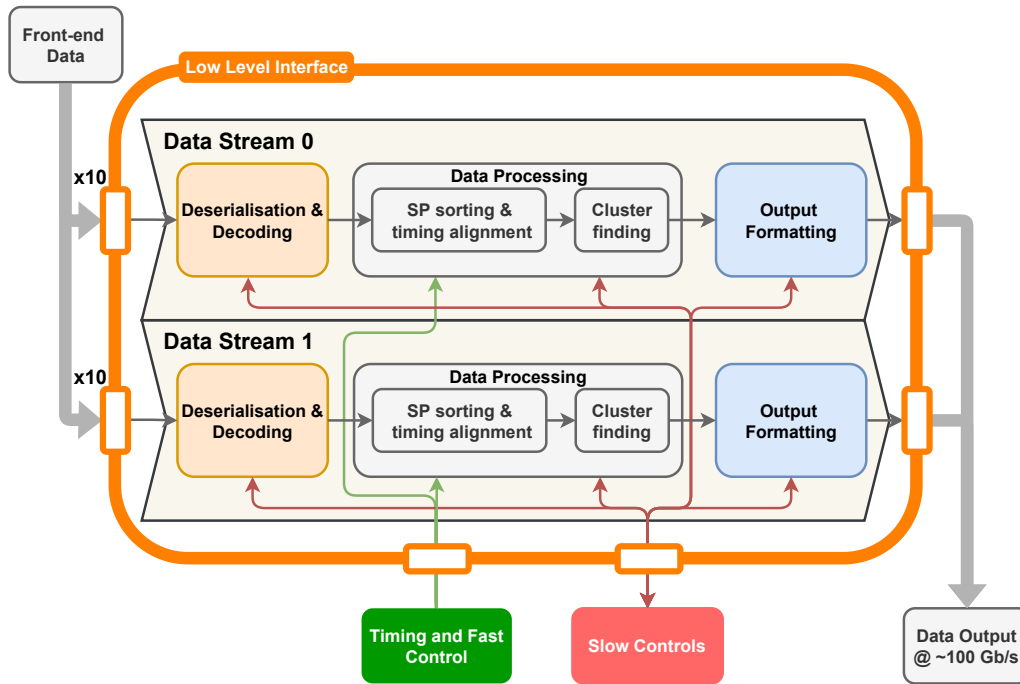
Front-end Data

Low Level Interface

x10

Data Stream 0

Deserialisation & Decoding

Data Processing

SP sorting & timing alignment

Cluster finding

Output Formatting

x10

Data Stream 1

Deserialisation & Decoding

Data Processing

SP sorting & timing alignment

Cluster finding

Output Formatting

Timing and Fast Control

Slow Controls

Data Output @ ~100 Gb/s